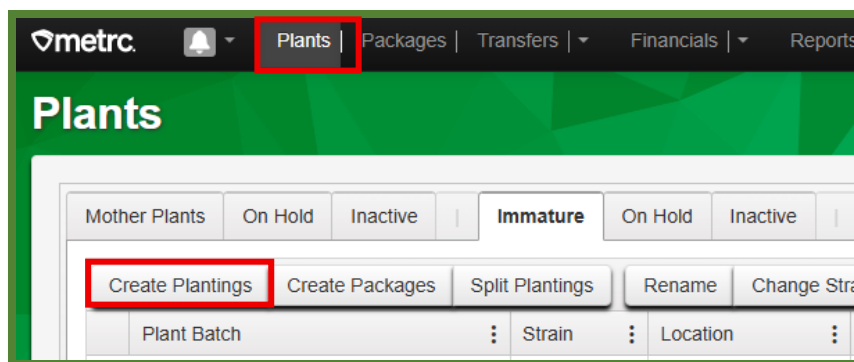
metrc. Plants | Packages | Transfers | Financials | Reports

Plants

Mother Plants | On Hold | Inactive | Immature | On Hold | Inactive

Create Plantings | Create Packages | Split Plantings | Rename | Change Stra

| Plant Batch | Strain | Location |
|---|---|---|